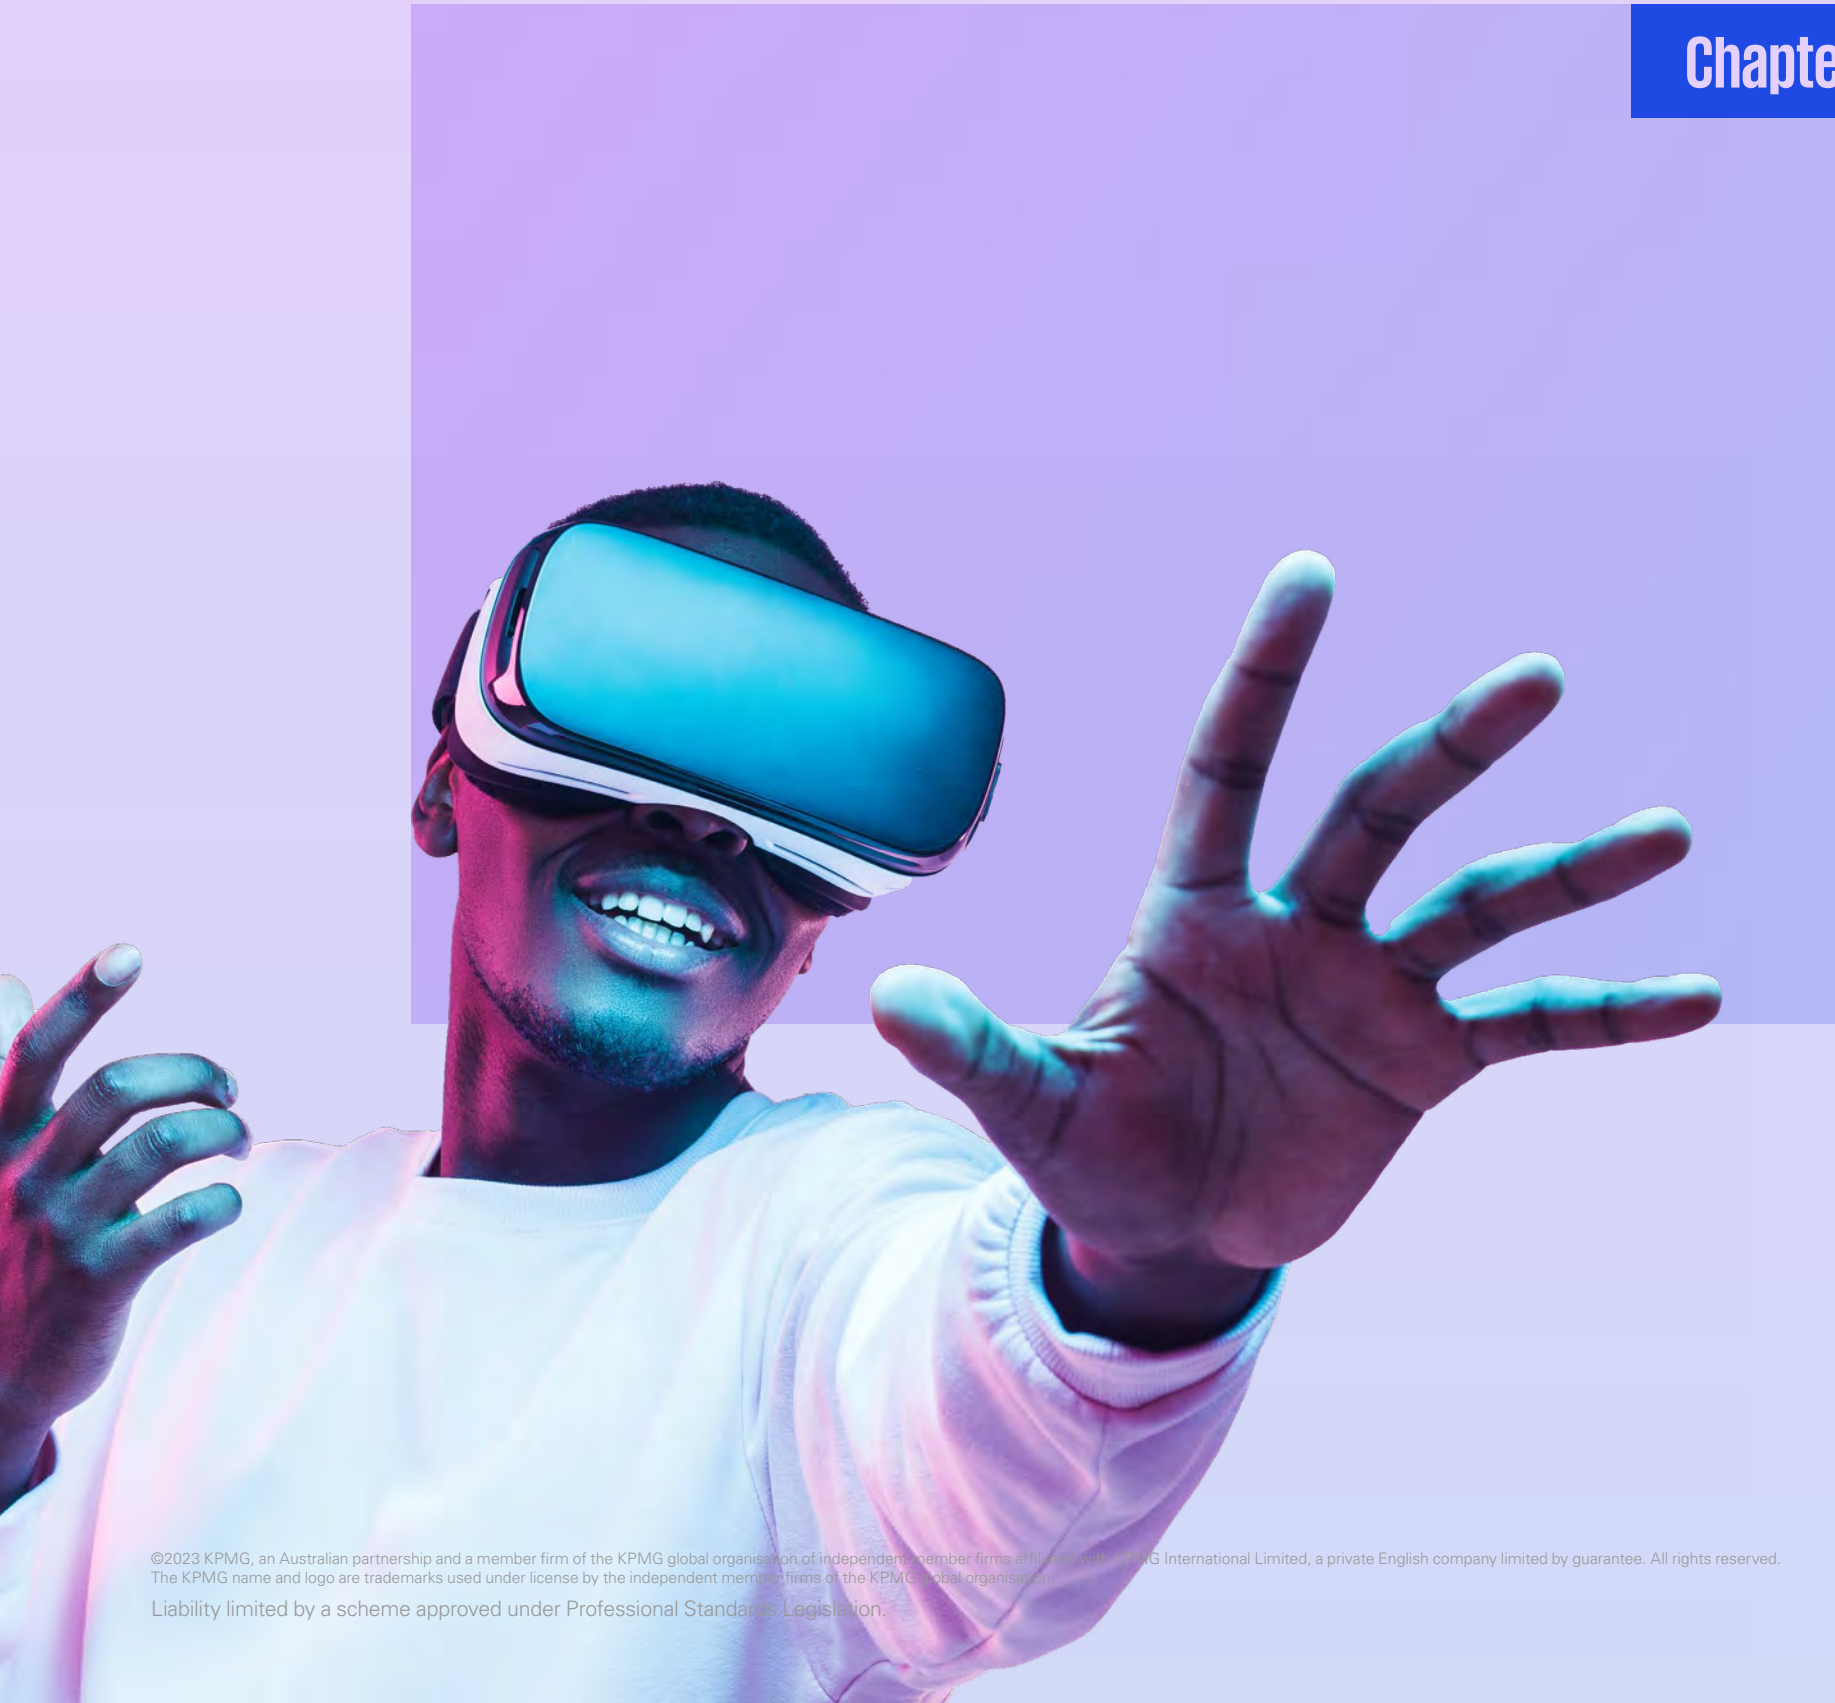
Chapte

©2023 KPMG, an Australian partnership and a member firm of the KPMG global organisation of independent member firms affiliated with KPMG International Limited, a private English company limited by guarantee. All rights reserved. The KPMG name and logo are trademarks used under license by the independent member firms of the KPMG global organisation.

Liability limited by a scheme approved under Professional Standards Legislation.